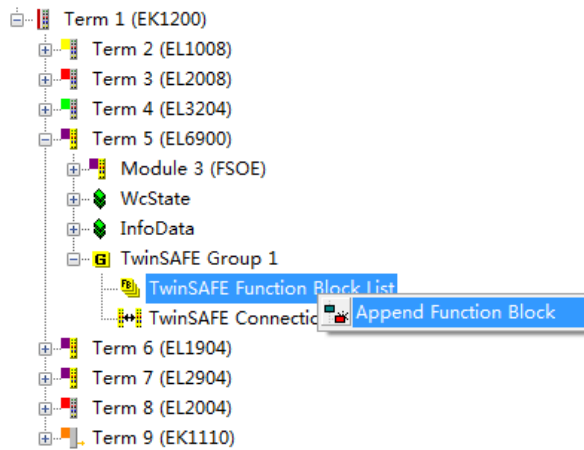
Term 1 (EK1200)
Term 2 (EL1008)
Term 3 (EL2008)
Term 4 (EL3204)
Term 5 (EL6900)
Module 3 (FSOE)
WcState
InfoData
G TwinSAFE Group 1
TwinSAFE Function Block List
TwinSAFE Connectio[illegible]
Append Function Block
Term 6 (EL1904)
Term 7 (EL2904)
Term 8 (EL2004)
Term 9 (EK1110)